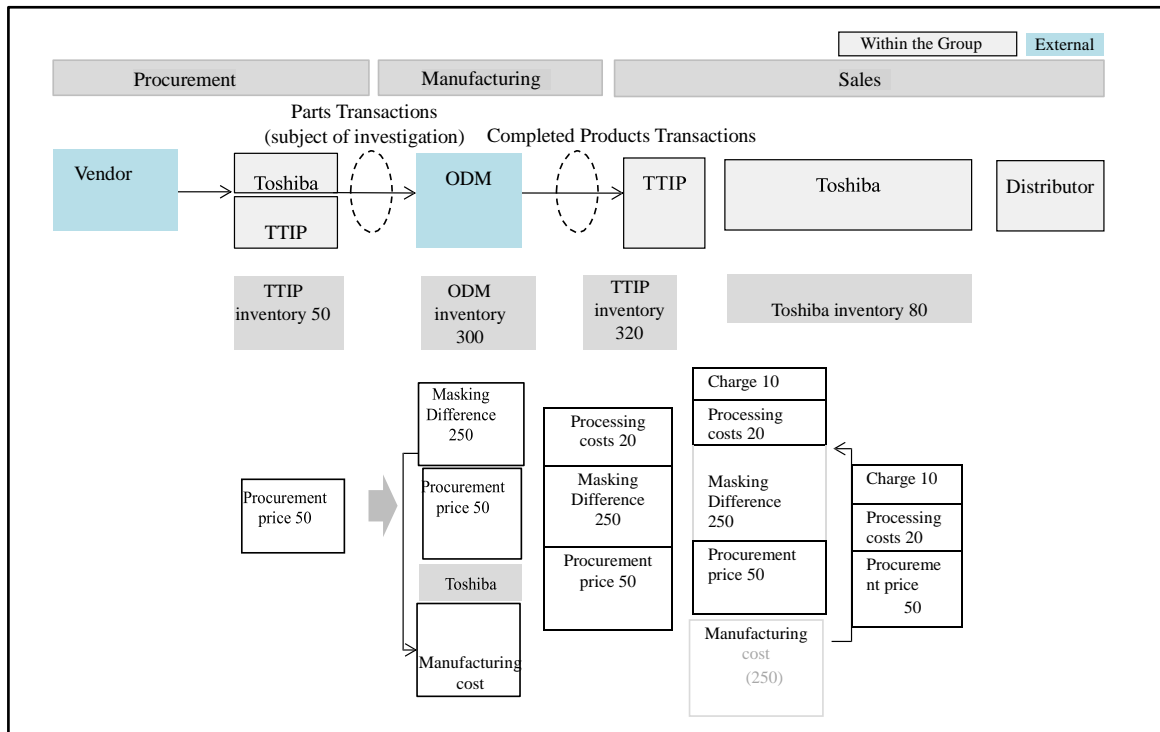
Within the Group
External

Procurement
Manufacturing
Sales

Parts Transactions (subject of investigation)
Completed Products Transactions

Vendor
Toshiba
TTIP
ODM
TTIP
Toshiba
Distributor

TTIP inventory 50
ODM inventory 300
TTIP inventory 320
Toshiba inventory 80

Procurement price 50

Masking Difference 250
Procurement price 50
Toshiba
Manufacturing cost

Processing costs 20
Masking Difference 250
Procurement price 50

Charge 10
Processing costs 20
Masking Difference 250
Procurement price 50
Manufacturing cost (250)

Charge 10
Processing costs 20
Procurement price 50